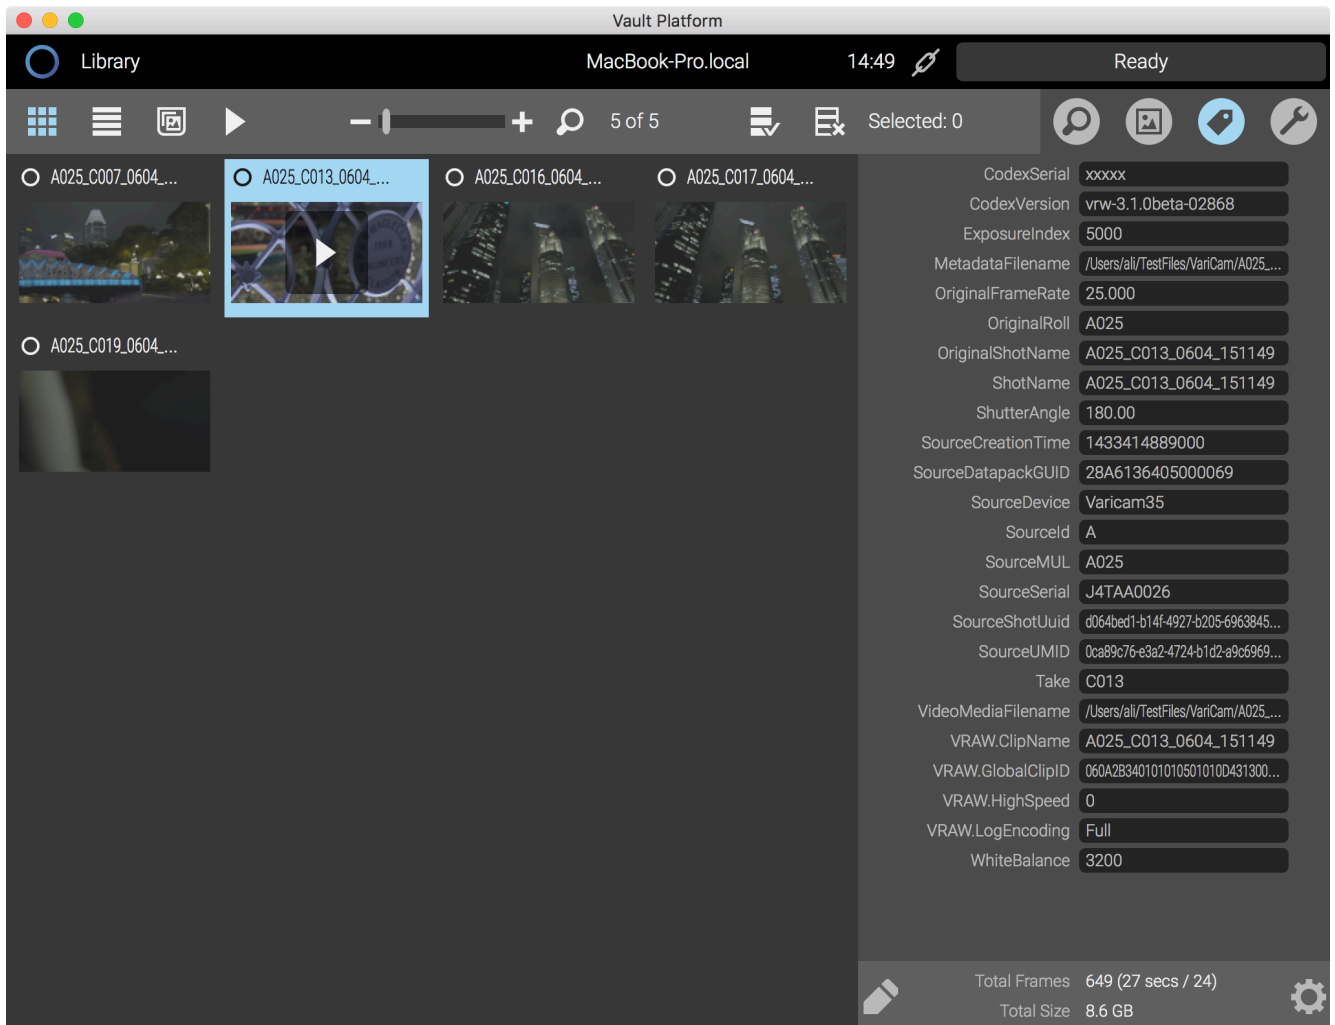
Vault Platform

Library MacBook-Pro.local 14:49 Ready

5 of 5 Selected: 0

A025_C007_0604_...
A025_C013_0604_...
A025_C016_0604_...
A025_C017_0604_...
A025_C019_0604_...

| | |
|---|---|
| CodexSerial | xxxxx |
| CodexVersion | vrw-3.1.0beta-02868 |
| ExposureIndex | 5000 |
| MetadataFilename | /Users/ali/TestFiles/VariCam/A025_... |
| OriginalFrameRate | 25.000 |
| OriginalRoll | A025 |
| OriginalShotName | A025_C013_0604_151149 |
| ShotName | A025_C013_0604_151149 |
| ShutterAngle | 180.00 |
| SourceCreationTime | 1433414889000 |
| SourceDatapackGUID | 28A6136405000069 |
| SourceDevice | Varicam35 |
| SourceId | A |
| SourceMUL | A025 |
| SourceSerial | J4TAA0026 |
| SourceShotUuid | d064bed1-b14f-4927-b205-6963845... |
| SourceUMID | 0ca89c76-e3a2-4724-b1d2-a9c6969... |
| Take | C013 |
| VideoMediaFilename | /Users/ali/TestFiles/VariCam/A025_... |
| VRAW.ClipName | A025_C013_0604_151149 |
| VRAW.GlobalClipID | 060A2B340101010501010D431300... |
| VRAW.HighSpeed | 0 |
| VRAW.LogEncoding | Full |
| WhiteBalance | 3200 |

Total Frames 649 (27 secs / 24)
Total Size 8.6 GB